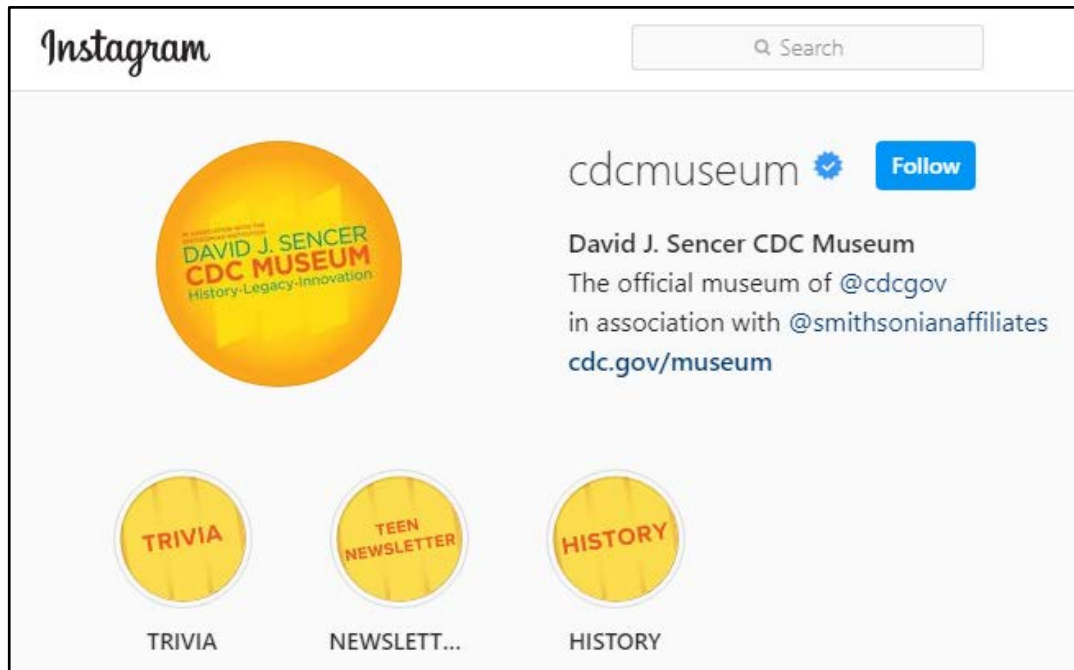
Instagram

Search

cdcmuseum

Follow

IN ASSOCIATION WITH THE SMITHSONIAN INSTITUTION
DAVID J. SENCER
CDC MUSEUM
History·Legacy·Innovation

David J. Sencer CDC Museum
The official museum of @cdcgov
in association with @smithsonianaffiliates
cdc.gov/museum

TRIVIA

TEEN NEWSLETTER

HISTORY

TRIVIA

NEWSLETT...

HISTORY